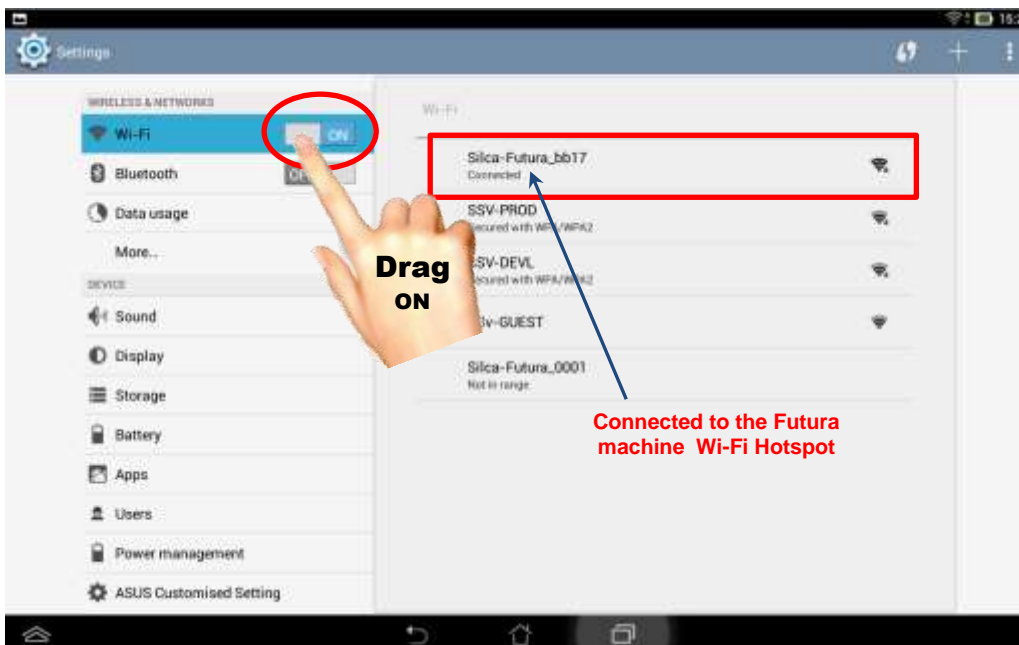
16:

Settings

WIRELESS & NETWORKS

Wi-Fi ON

Bluetooth OFF

Data usage

More...

DEVICE

Sound

Display

Storage

Battery

Apps

Users

Power management

ASUS Customised Setting

Wi-Fi

Silca-Futura_bb17
Connected

SSV-PROD
Secured with WPA/WPA2

SSV-DEVL
Secured with WPA/WPA2

SSv-GUEST

Silca-Futura_0001
Not in range

Drag
ON

Connected to the Futura machine Wi-Fi Hotspot